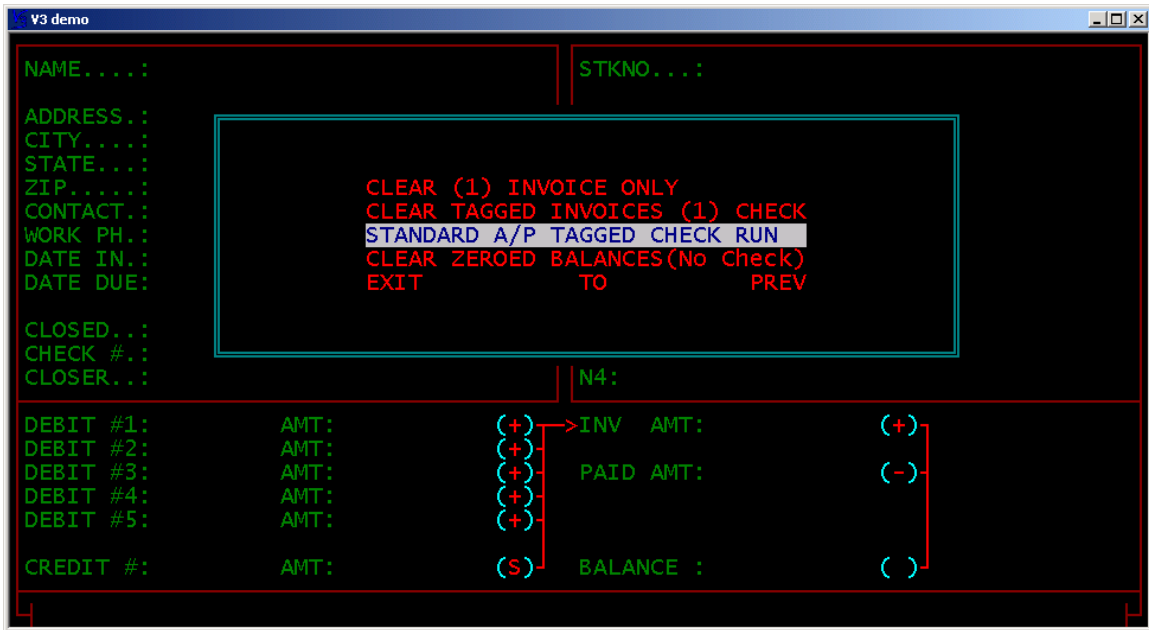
V3 demo

NAME....:

STKNO...:

ADDRESS.:
CITY....:
STATE...:
ZIP.....:
CONTACT.:
WORK PH.:
DATE IN.:
DATE DUE:

CLEAR (1) INVOICE ONLY
CLEAR TAGGED INVOICES (1) CHECK
STANDARD A/P TAGGED CHECK RUN
CLEAR ZEROED BALANCES(No Check)
EXIT TO PREV

CLOSED..:
CHECK #.:
CLOSER..:

N4:

DEBIT #1: AMT: (+) >INV AMT: (+)
DEBIT #2: AMT: (+)
DEBIT #3: AMT: (+) PAID AMT: (-)
DEBIT #4: AMT: (+)
DEBIT #5: AMT: (+)

CREDIT #: AMT: (S) BALANCE : ( )